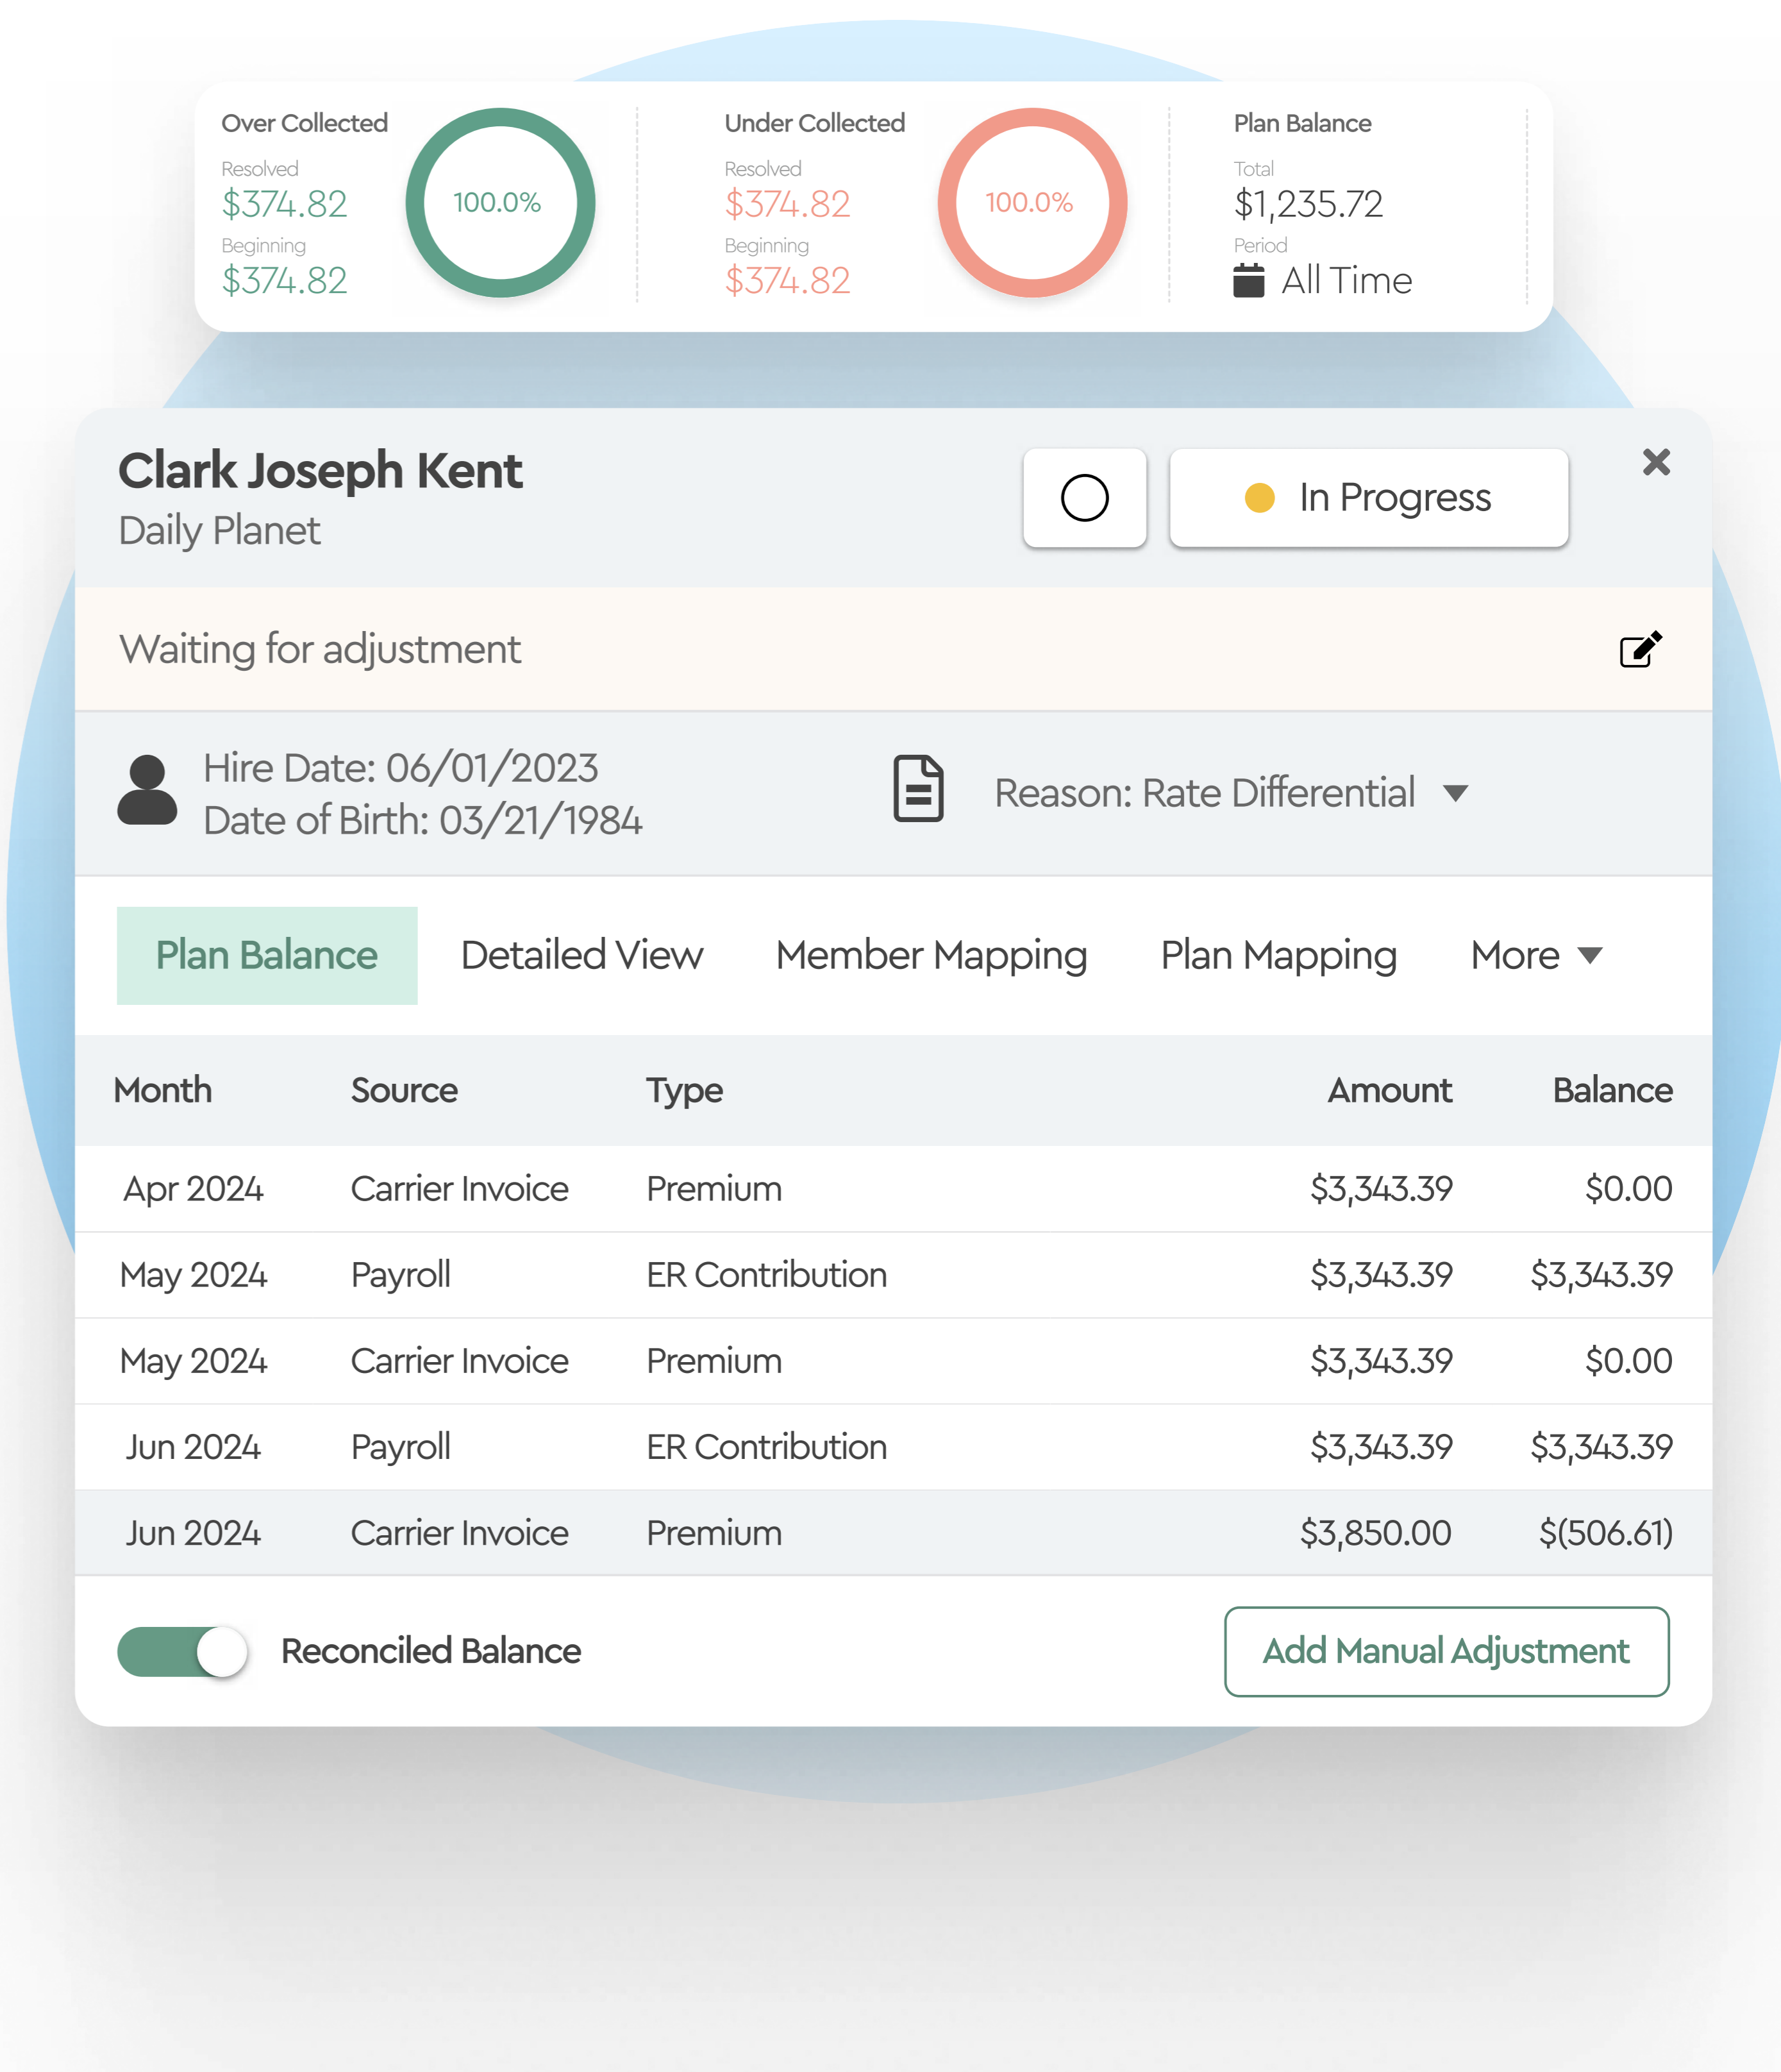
Over Collected
Resolved
$374.82
Beginning
$374.82
100.0%

Under Collected
Resolved
$374.82
Beginning
$374.82
100.0%

Plan Balance
Total
$1,235.72
Period
All Time

Clark Joseph Kent
Daily Planet

In Progress

Waiting for adjustment

Hire Date: 06/01/2023
Date of Birth: 03/21/1984

Reason: Rate Differential

Plan Balance   Detailed View   Member Mapping   Plan Mapping   More

| Month | Source | Type | Amount | Balance |
|---|---|---|---|---|
| Apr 2024 | Carrier Invoice | Premium | $3,343.39 | $0.00 |
| May 2024 | Payroll | ER Contribution | $3,343.39 | $3,343.39 |
| May 2024 | Carrier Invoice | Premium | $3,343.39 | $0.00 |
| Jun 2024 | Payroll | ER Contribution | $3,343.39 | $3,343.39 |
| Jun 2024 | Carrier Invoice | Premium | $3,850.00 | $(506.61) |

Reconciled Balance

Add Manual Adjustment